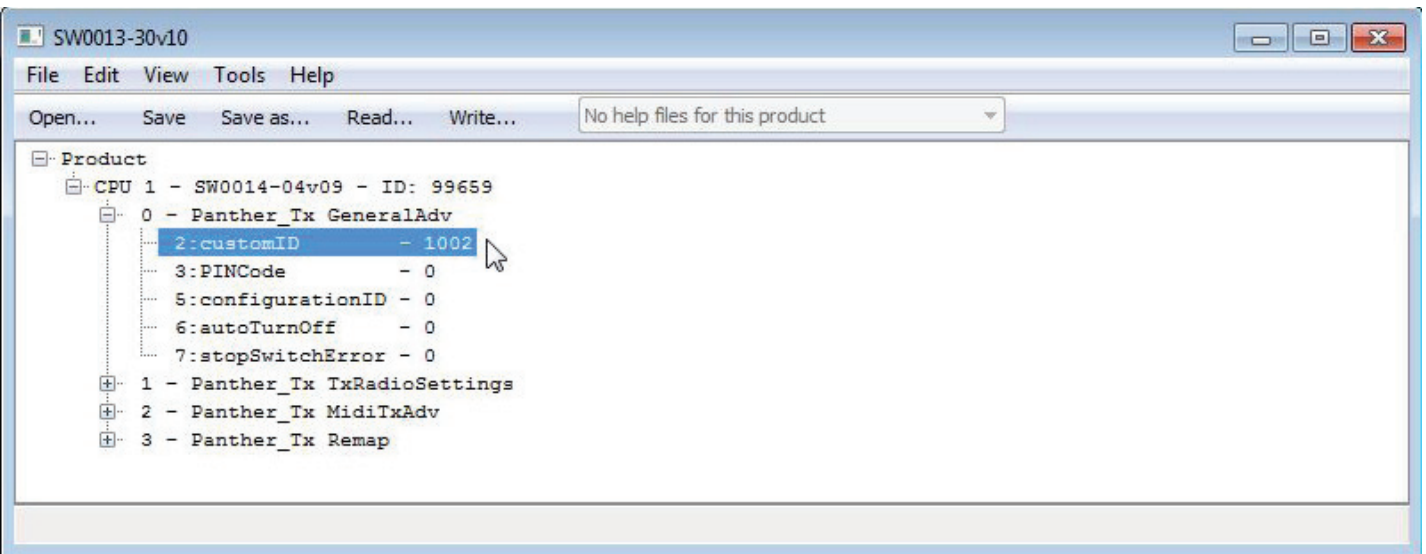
SW0013-30v10

File Edit View Tools Help

Open... Save Save as... Read... Write... No help files for this product

Product
CPU 1 - SW0014-04v09 - ID: 99659
0 - Panther_Tx GeneralAdv
2:customID - 1002
3:PINCode - 0
5:configurationID - 0
6:autoTurnOff - 0
7:stopSwitchError - 0
1 - Panther_Tx TxRadioSettings
2 - Panther_Tx MidiTxAdv
3 - Panther_Tx Remap